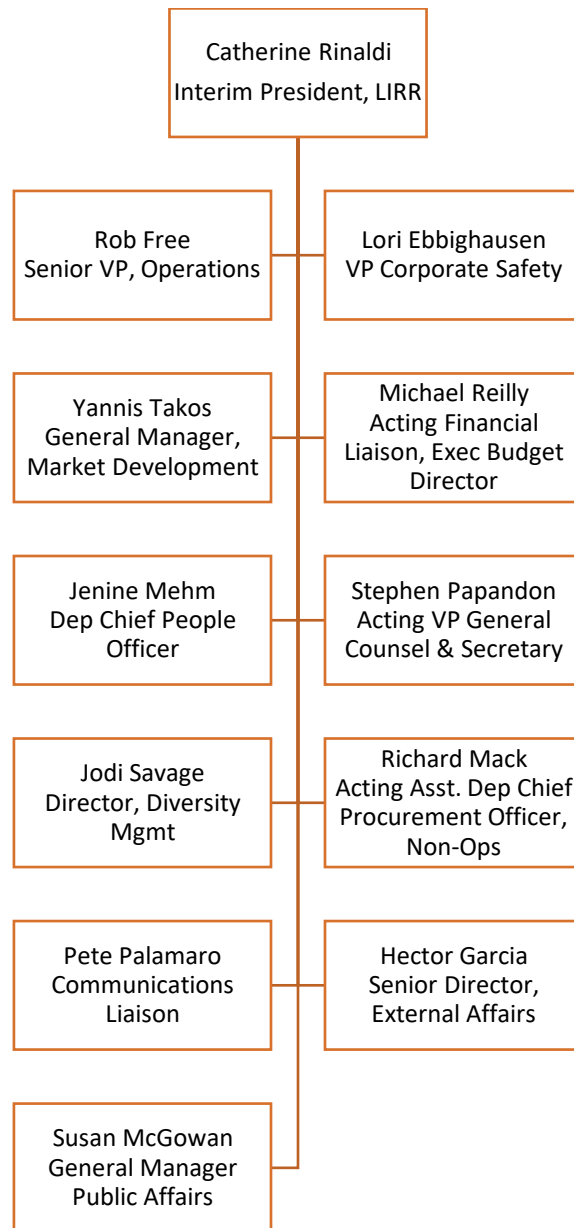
Catherine Rinaldi
Interim President, LIRR

Rob Free
Senior VP, Operations

Lori Ebbighausen
VP Corporate Safety

Yannis Takos
General Manager, Market Development

Michael Reilly
Acting Financial Liaison, Exec Budget Director

Jenine Mehm
Dep Chief People Officer

Stephen Papandon
Acting VP General Counsel & Secretary

Jodi Savage
Director, Diversity Mgmt

Richard Mack
Acting Asst. Dep Chief Procurement Officer, Non-Ops

Pete Palamaro
Communications Liaison

Hector Garcia
Senior Director, External Affairs

Susan McGowan
General Manager Public Affairs